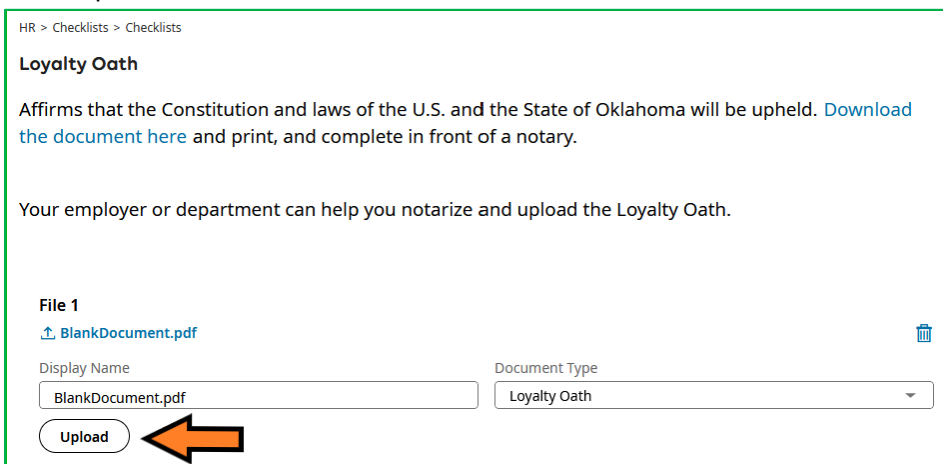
HR > Checklists > Checklists

Loyalty Oath

Affirms that the Constitution and laws of the U.S. and the State of Oklahoma will be upheld. Download the document here and print, and complete in front of a notary.

Your employer or department can help you notarize and upload the Loyalty Oath.

File 1

BlankDocument.pdf

Display Name

BlankDocument.pdf

Document Type

Loyalty Oath

Upload